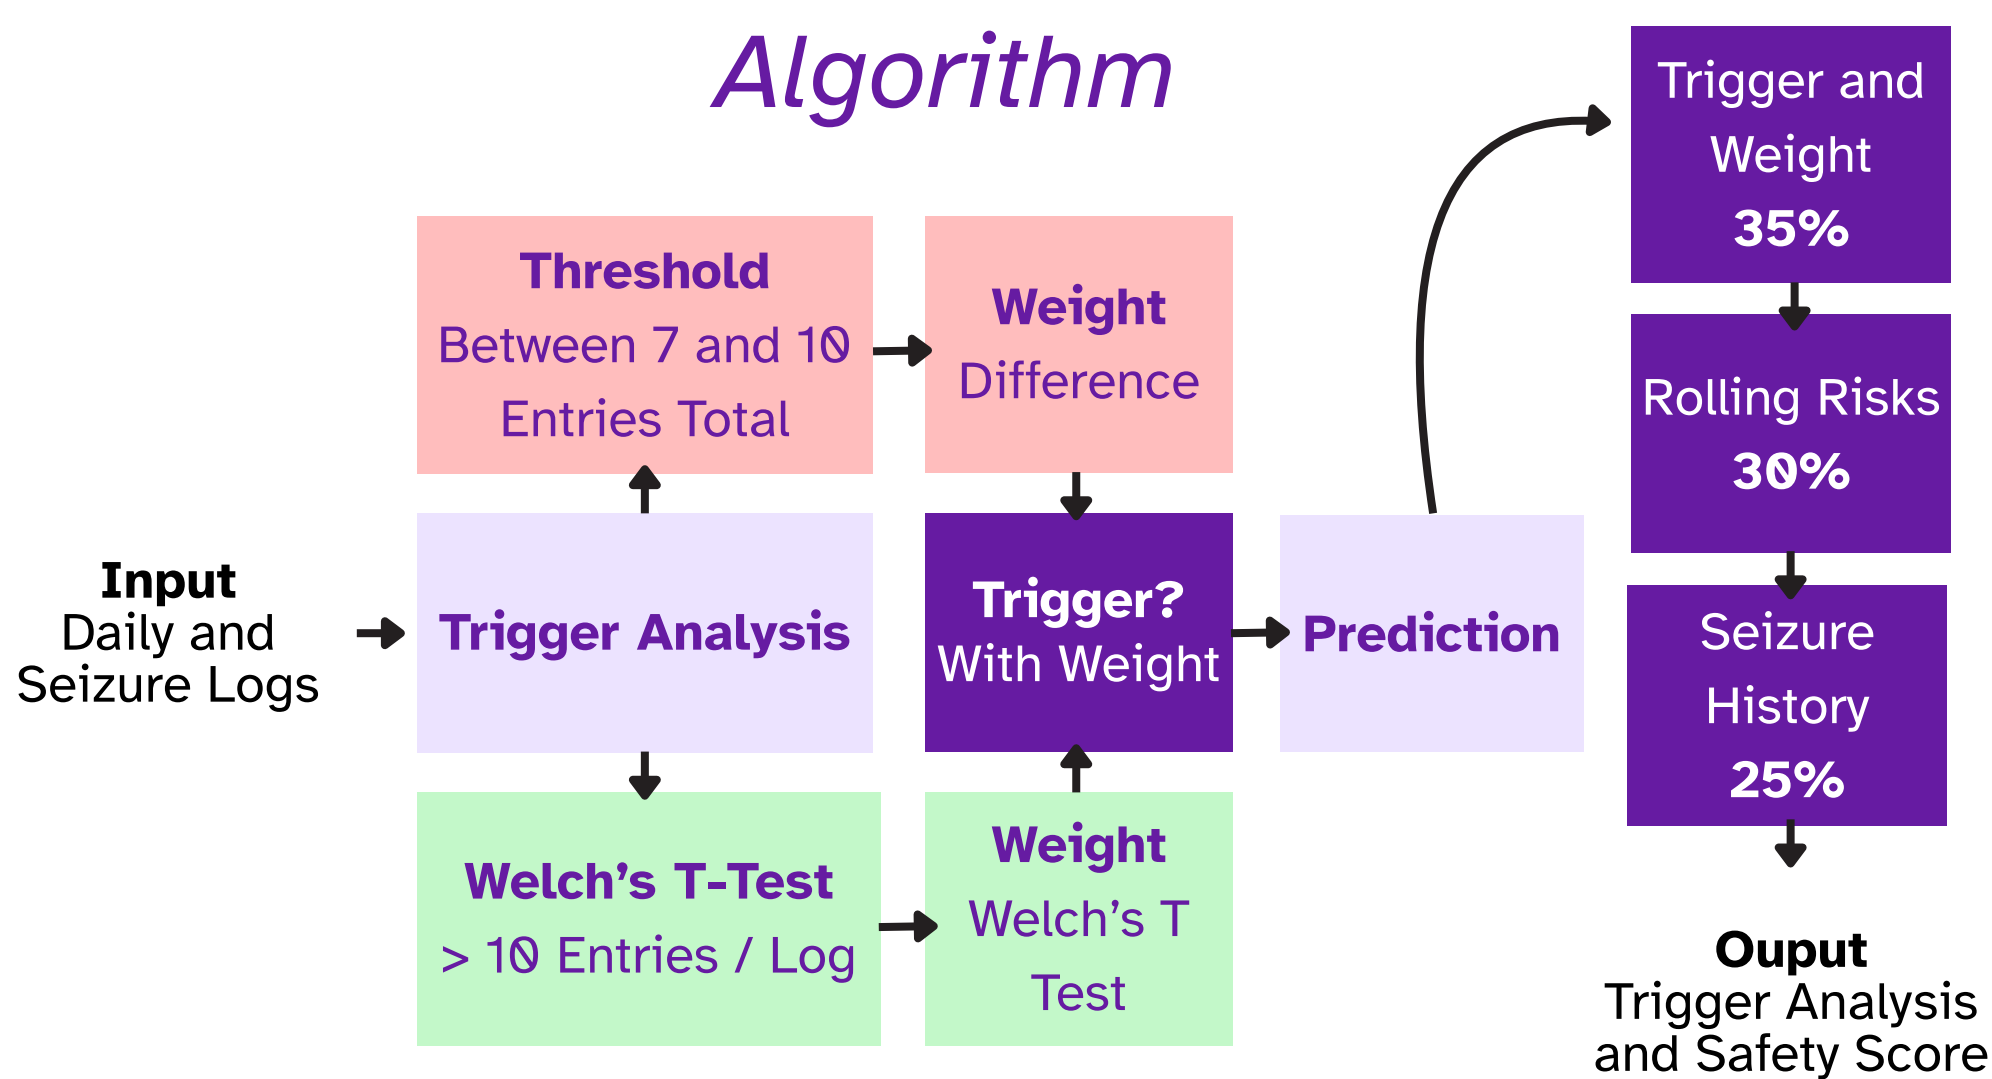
Algorithm

Input
Daily and Seizure Logs

Threshold
Between 7 and 10 Entries Total

Trigger Analysis

Welch's T-Test
> 10 Entries / Log

Weight
Difference

Trigger?
With Weight

Weight
Welch's T Test

Prediction

Trigger and Weight
35%

Rolling Risks
30%

Seizure History
25%

Ouput
Trigger Analysis and Safety Score